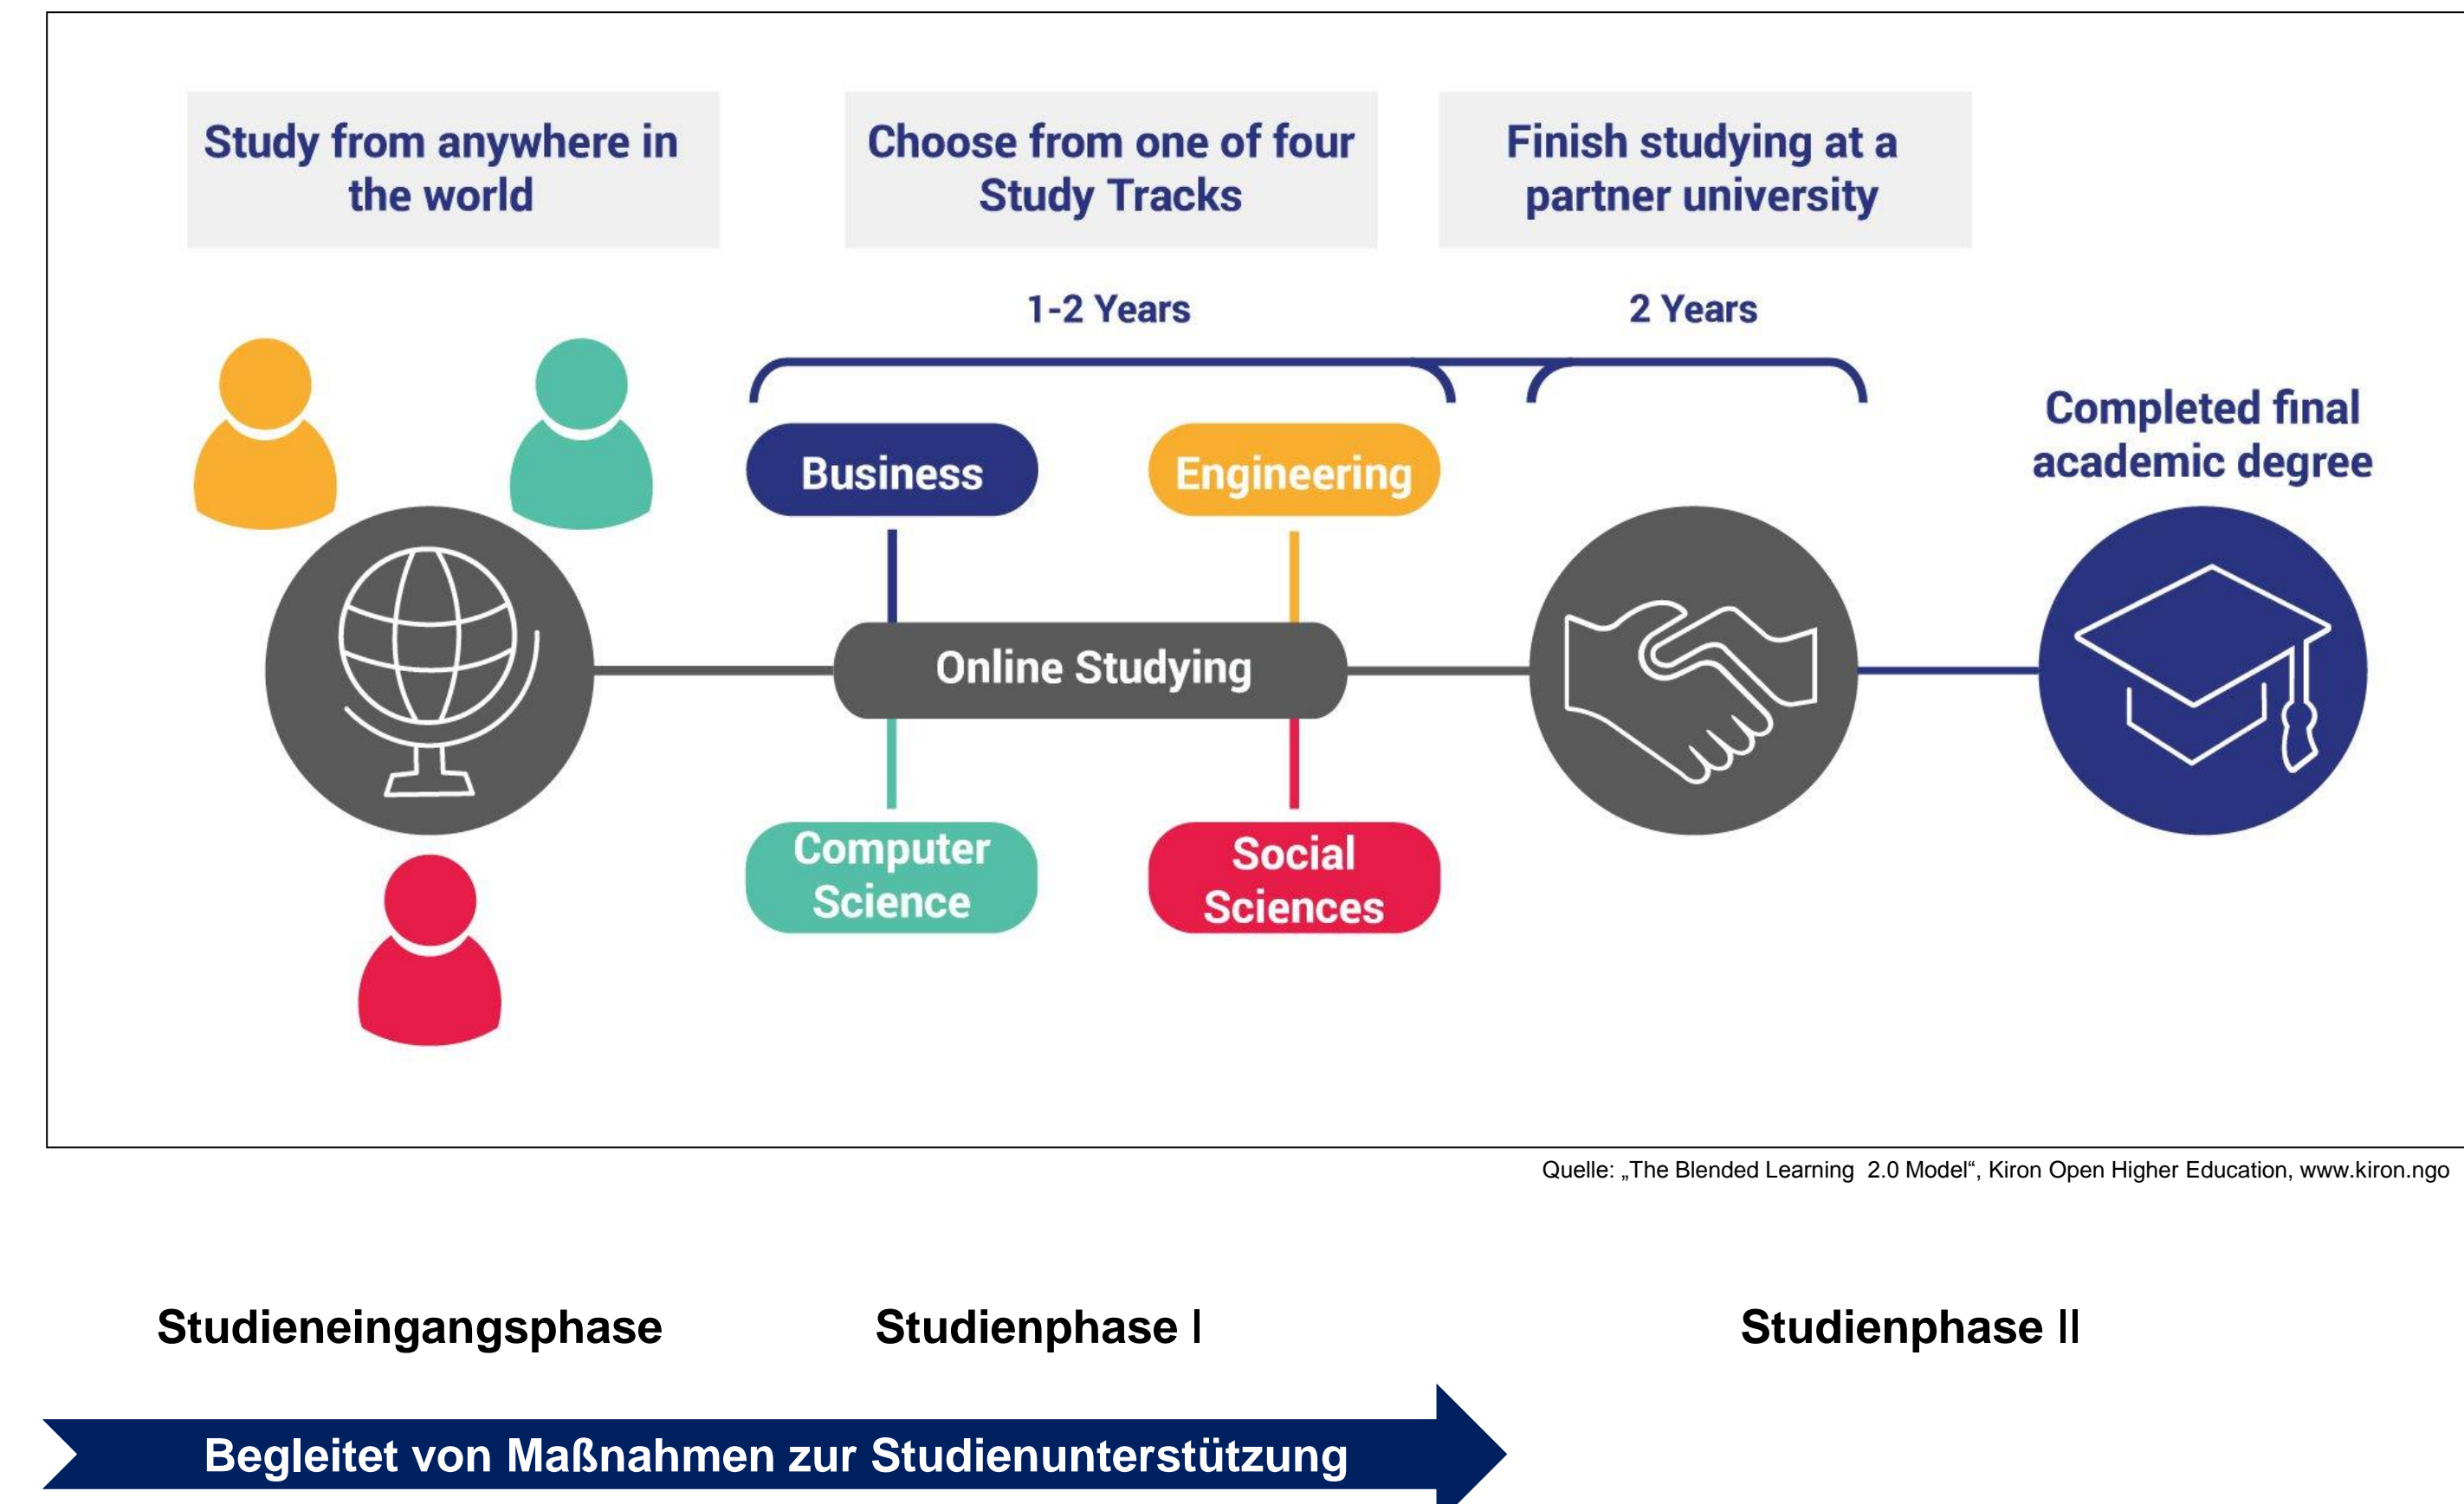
Study from anywhere in the world

Choose from one of four Study Tracks

Finish studying at a partner university

1-2 Years

2 Years

Completed final academic degree

Business

Engineering

Online Studying

Computer Science

Social Sciences

Quelle: „The Blended Learning 2.0 Model“, Kiron Open Higher Education, www.kiron.ngo

Studieneingangsphase

Studienphase I

Studienphase II

Begleitet von Maßnahmen zur Studienunterstützung